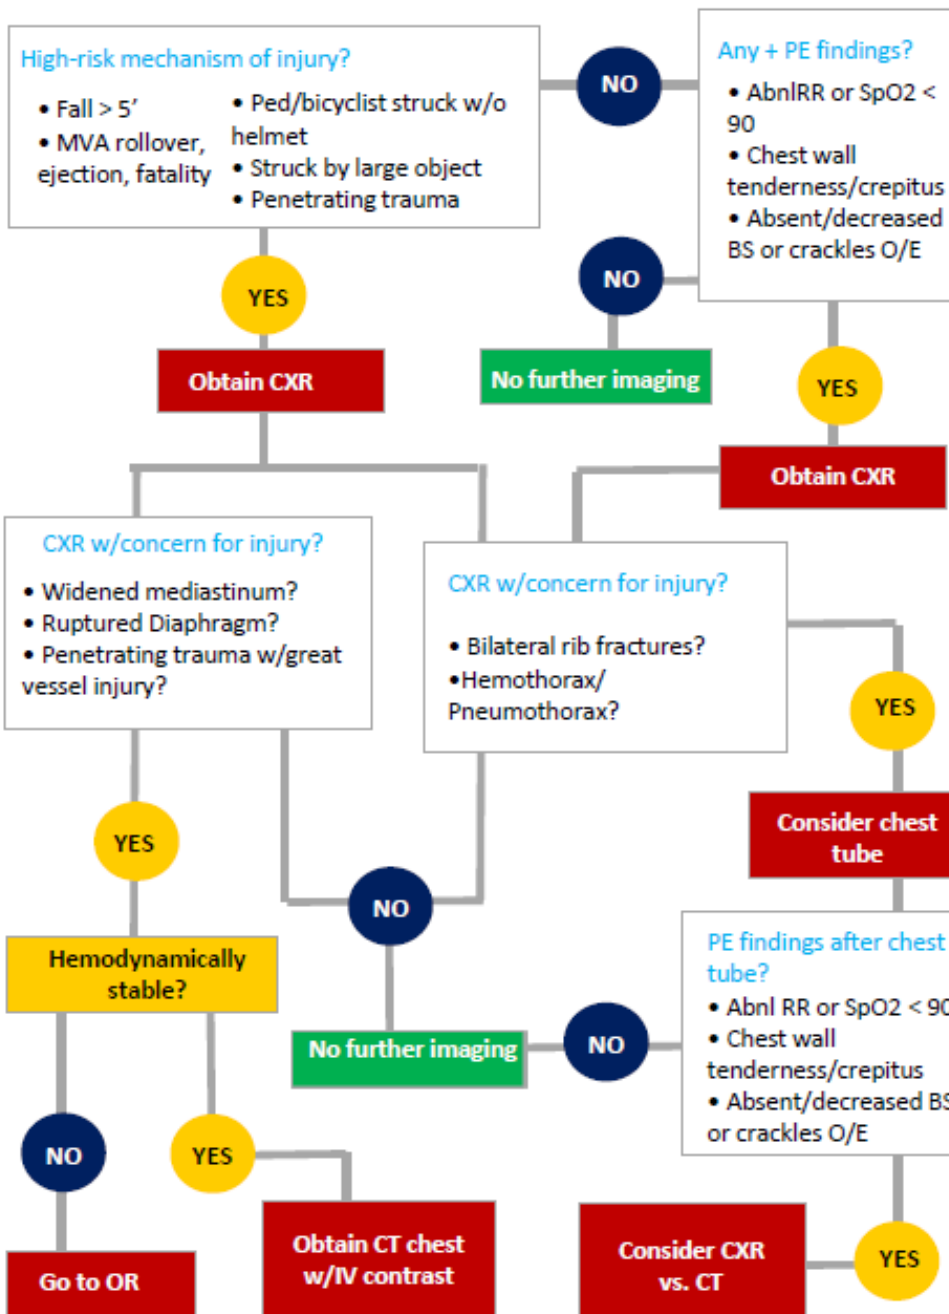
High-risk mechanism of injury?

• Fall > 5'
• MVA rollover, ejection, fatality

• Ped/bicyclist struck w/o helmet
• Struck by large object
• Penetrating trauma

NO

Any + PE findings?
• AbnlRR or SpO2 < 90
• Chest wall tenderness/crepitus
• Absent/decreased BS or crackles O/E

NO

No further imaging

YES

Obtain CXR

YES

Obtain CXR

CXR w/concern for injury?
• Widened mediastinum?
• Ruptured Diaphragm?
• Penetrating trauma w/great vessel injury?

CXR w/concern for injury?

• Bilateral rib fractures?
•Hemothorax/ Pneumothorax?

YES

Consider chest tube

YES

NO

Hemodynamically stable?

PE findings after chest tube?
• Abnl RR or SpO2 < 90
• Chest wall tenderness/crepitus
• Absent/decreased BS or crackles O/E

No further imaging

NO

NO

YES

Go to OR

Obtain CT chest w/IV contrast

Consider CXR vs. CT

YES